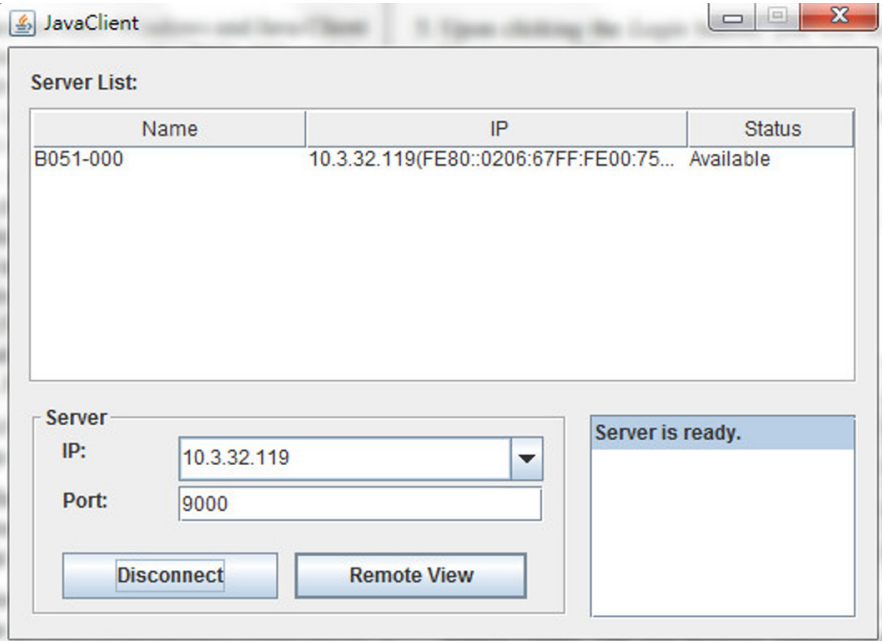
JavaClient

Server List:

| Name | IP | Status |
|---|---|---|
| B051-000 | 10.3.32.119(FE80::0206:67FF:FE00:75... | Available |

Server

IP: 10.3.32.119

Port: 9000

Disconnect

Remote View

Server is ready.